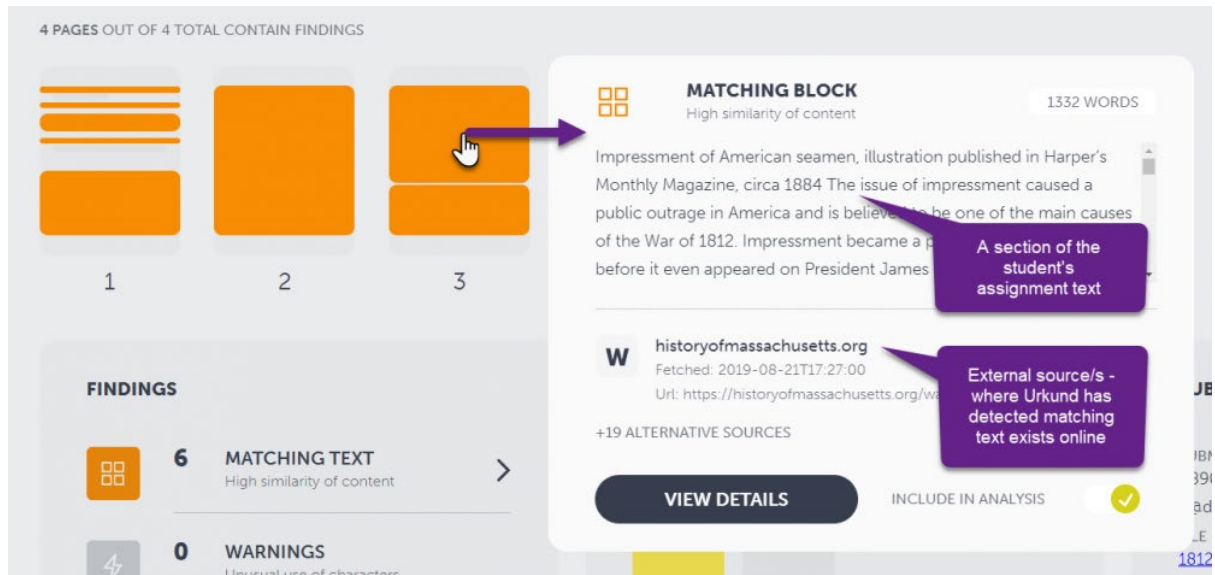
4 PAGES OUT OF 4 TOTAL CONTAIN FINDINGS

1 2 3

MATCHING BLOCK
High similarity of content

1332 WORDS

Impressment of American seamen, illustration published in Harper's Monthly Magazine, circa 1884 The issue of impressment caused a public outrage in America and is believed to be one of the main causes of the War of 1812. Impressment became a p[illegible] before it even appeared on President James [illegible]

A section of the student's assignment text

W historyofmassachusetts.org
Fetched: 2019-08-21T17:27:00
Url: https://historyofmassachusetts.org/wa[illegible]

External source/s - where Urkund has detected matching text exists online

+19 ALTERNATIVE SOURCES

VIEW DETAILS

INCLUDE IN ANALYSIS

FINDINGS

6 MATCHING TEXT
High similarity of content

0 WARNINGS
Unusual use of characters

1812